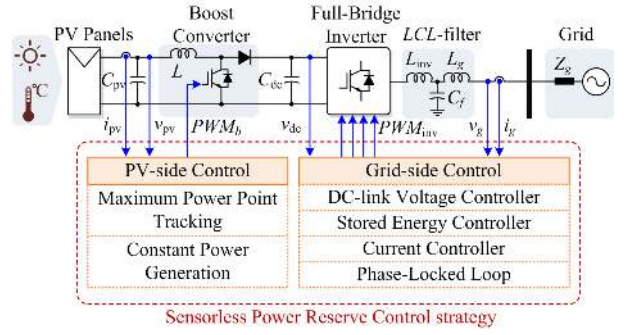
PV Panels

Boost Converter

Full-Bridge Inverter

$LCL$-filter

Grid

°C

$C_{pv}$

$L$

$C_{dc}$

$L_{inv}$

$L_g$

$C_f$

$Z_g$

$i_{pv}$

$v_{pv}$

$PWM_b$

$v_{dc}$

$PWM_{inv}$

$v_g$

$i_g$

PV-side Control

Maximum Power Point Tracking

Constant Power Generation

Grid-side Control

DC-link Voltage Controller

Stored Energy Controller

Current Controller

Phase-Locked Loop

Sensorless Power Reserve Control strategy